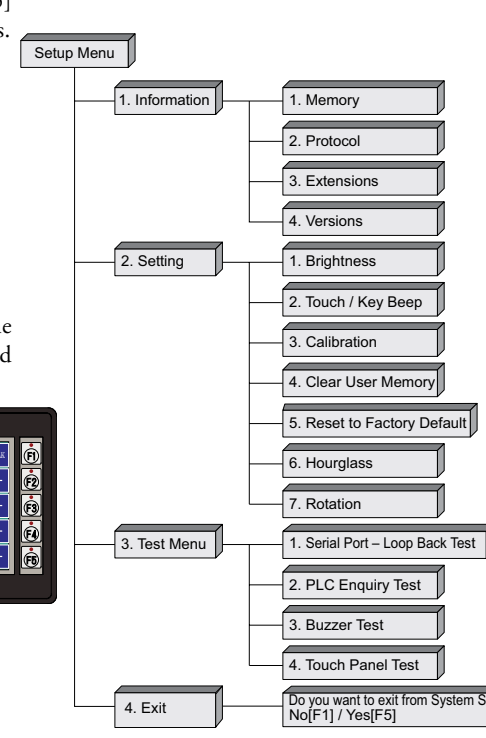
]
s.

Setup Menu

1. Information

1. Memory

2. Protocol

3. Extensions

4. Versions

2. Setting

1. Brightness

2. Touch / Key Beep

3. Calibration

4. Clear User Memory

5. Reset to Factory Default

6. Hourglass

7. Rotation

3. Test Menu

1. Serial Port – Loop Back Test

2. PLC Enquiry Test

3. Buzzer Test

4. Touch Panel Test

4. Exit

Do you want to exit from System S
No[F1] / Yes[F5]

e
d

F1
F2
F3
F4
F5